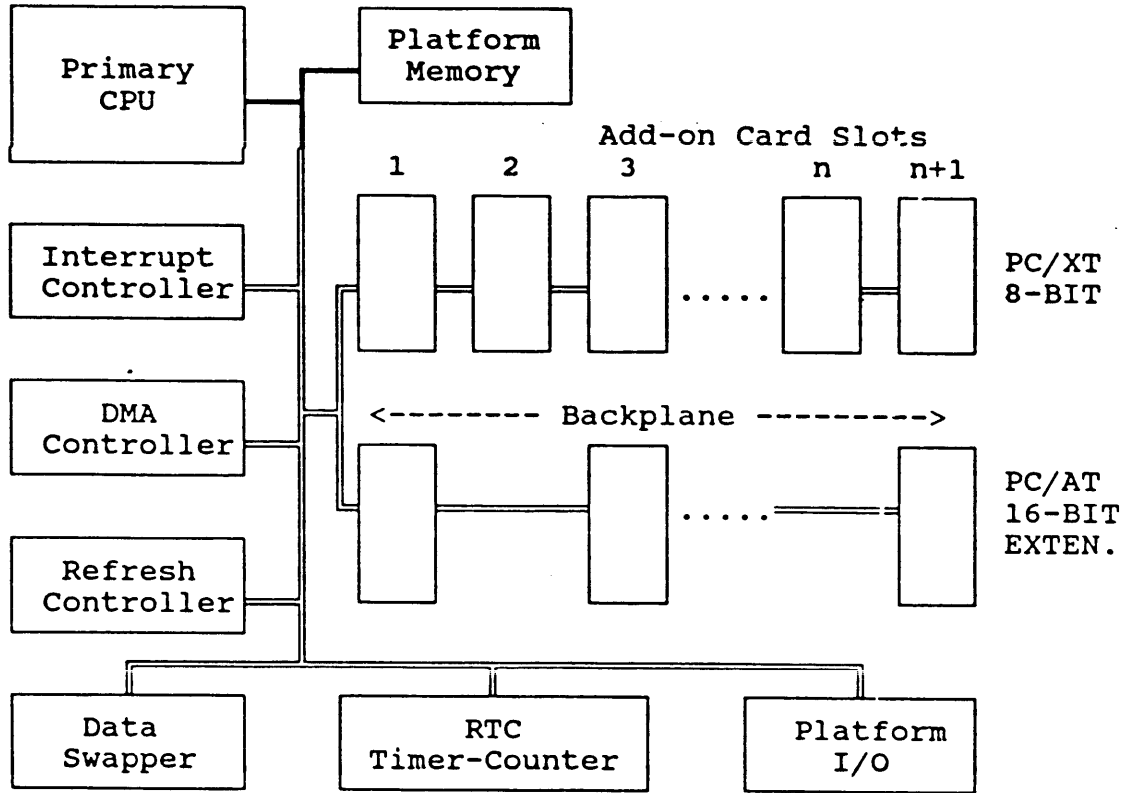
Primary CPU

Platform Memory

Add-on Card Slots

1

2

3

n

n+1

Interrupt Controller

PC/XT 8-BIT

.....

DMA Controller

<-------- Backplane -------->

PC/AT 16-BIT EXTEN.

.....

Refresh Controller

Data Swapper

RTC Timer-Counter

Platform I/O